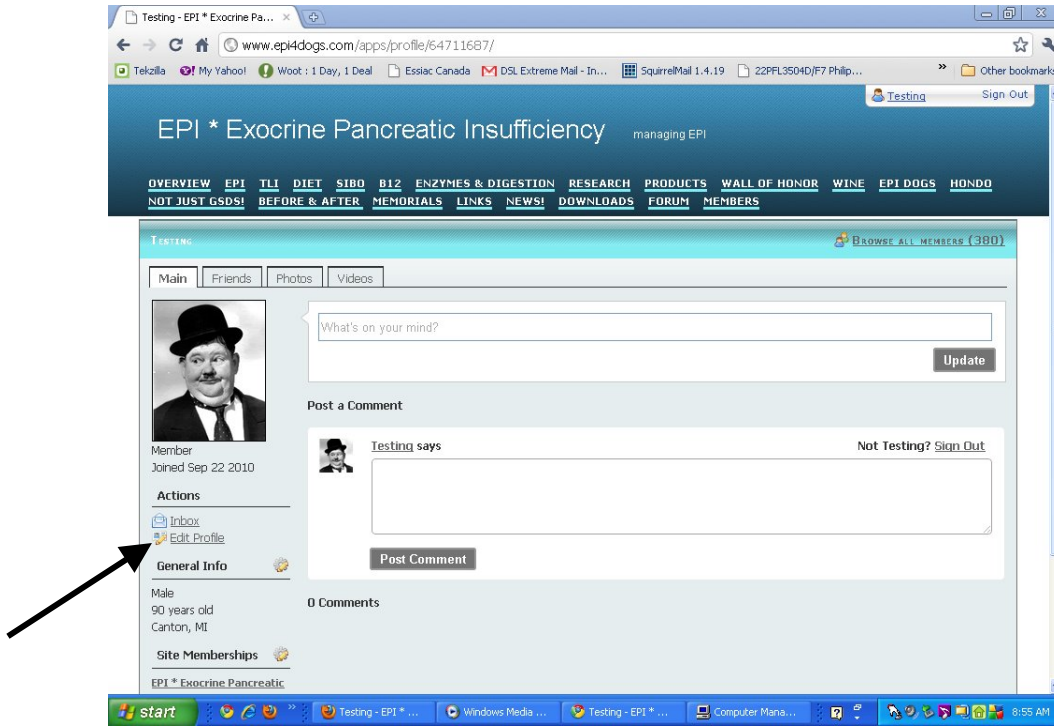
Testing - EPI * Exocrine Pa... ×

www.epi4dogs.com/apps/profile/64711687/

Tekzilla My Yahoo! Woot : 1 Day, 1 Deal Essiac Canada DSL Extreme Mail - In... SquirrelMail 1.4.19 22PFL3504D/F7 Philip... » Other bookmarks

Testing Sign Out

EPI * Exocrine Pancreatic Insufficiency managing EPI

OVERVIEW EPI TLI DIET SIBO B12 ENZYMES & DIGESTION RESEARCH PRODUCTS WALL OF HONOR WINE EPI DOGS HONDO NOT JUST GSDS! BEFORE & AFTER MEMORIALS LINKS NEWS! DOWNLOADS FORUM MEMBERS

Testing

Browse all members (380)

Main Friends Photos Videos

What's on your mind?

Update

Post a Comment

Testing says

Not Testing? Sign Out

Post Comment

0 Comments

Member
Joined Sep 22 2010

Actions

Inbox
Edit Profile

General Info

Male
90 years old
Canton, MI

Site Memberships

EPI * Exocrine Pancreatic

start Testing - EPI * ... Windows Media ... Testing - EPI * ... Computer Mana... 8:55 AM